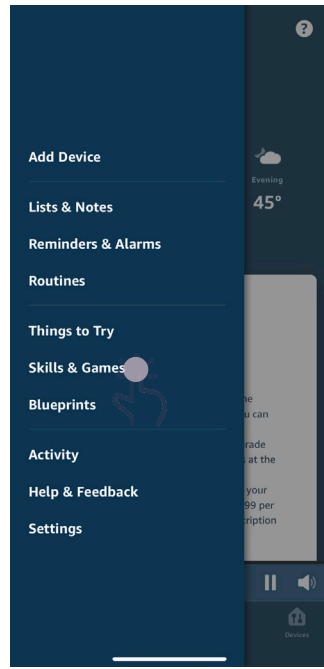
?

Add Device

Lists & Notes

Reminders & Alarms

Routines

Things to Try

Skills & Games

Blueprints

Activity

Help & Feedback

Settings

Evening
45°

ne
u can

rade
s at the

your
99 per
cription

Devices